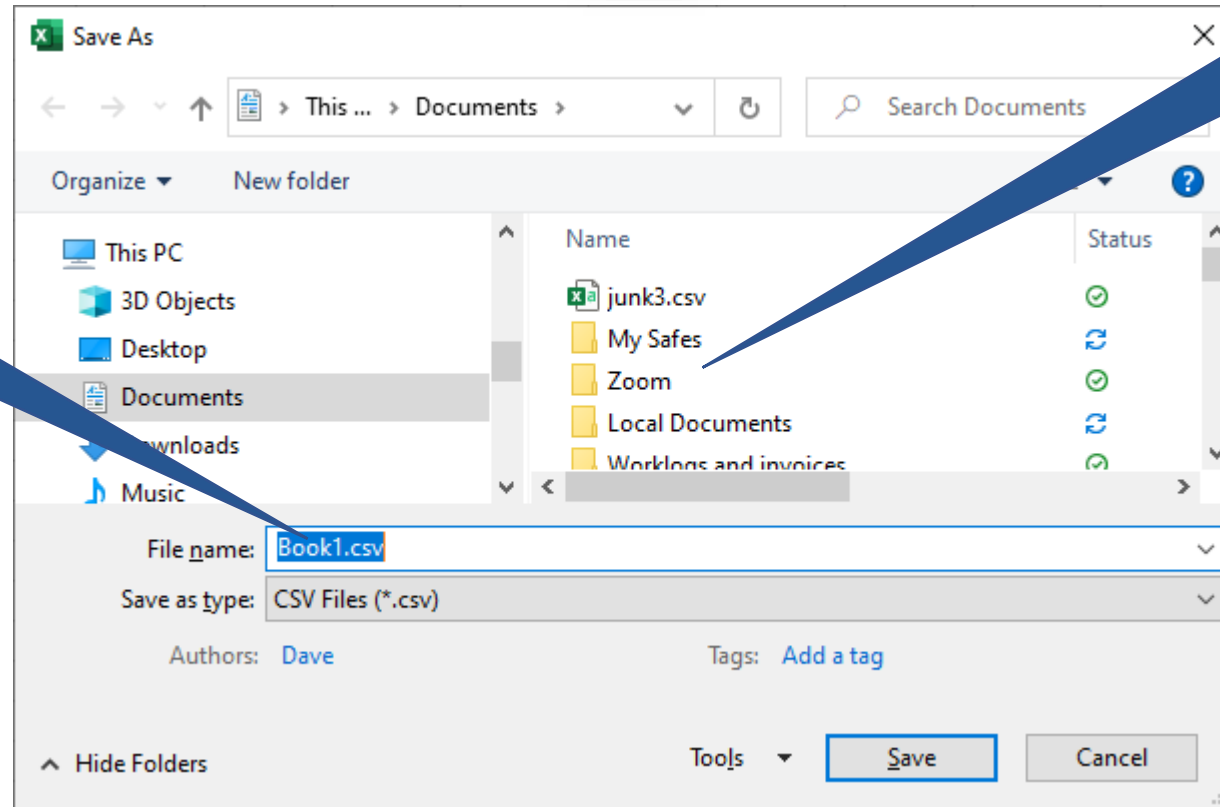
Save As

This ... › Documents ›

Search Documents

Organize ▾ New folder

This PC
3D Objects
Desktop
Documents
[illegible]nloads
Music

Name Status
junk3.csv
My Safes
Zoom
Local Documents
Worklogs and invoices

File name: Book1.csv
Save as type: CSV Files (*.csv)
Authors: Dave Tags: Add a tag

Hide Folders Tools ▾ Save Cancel